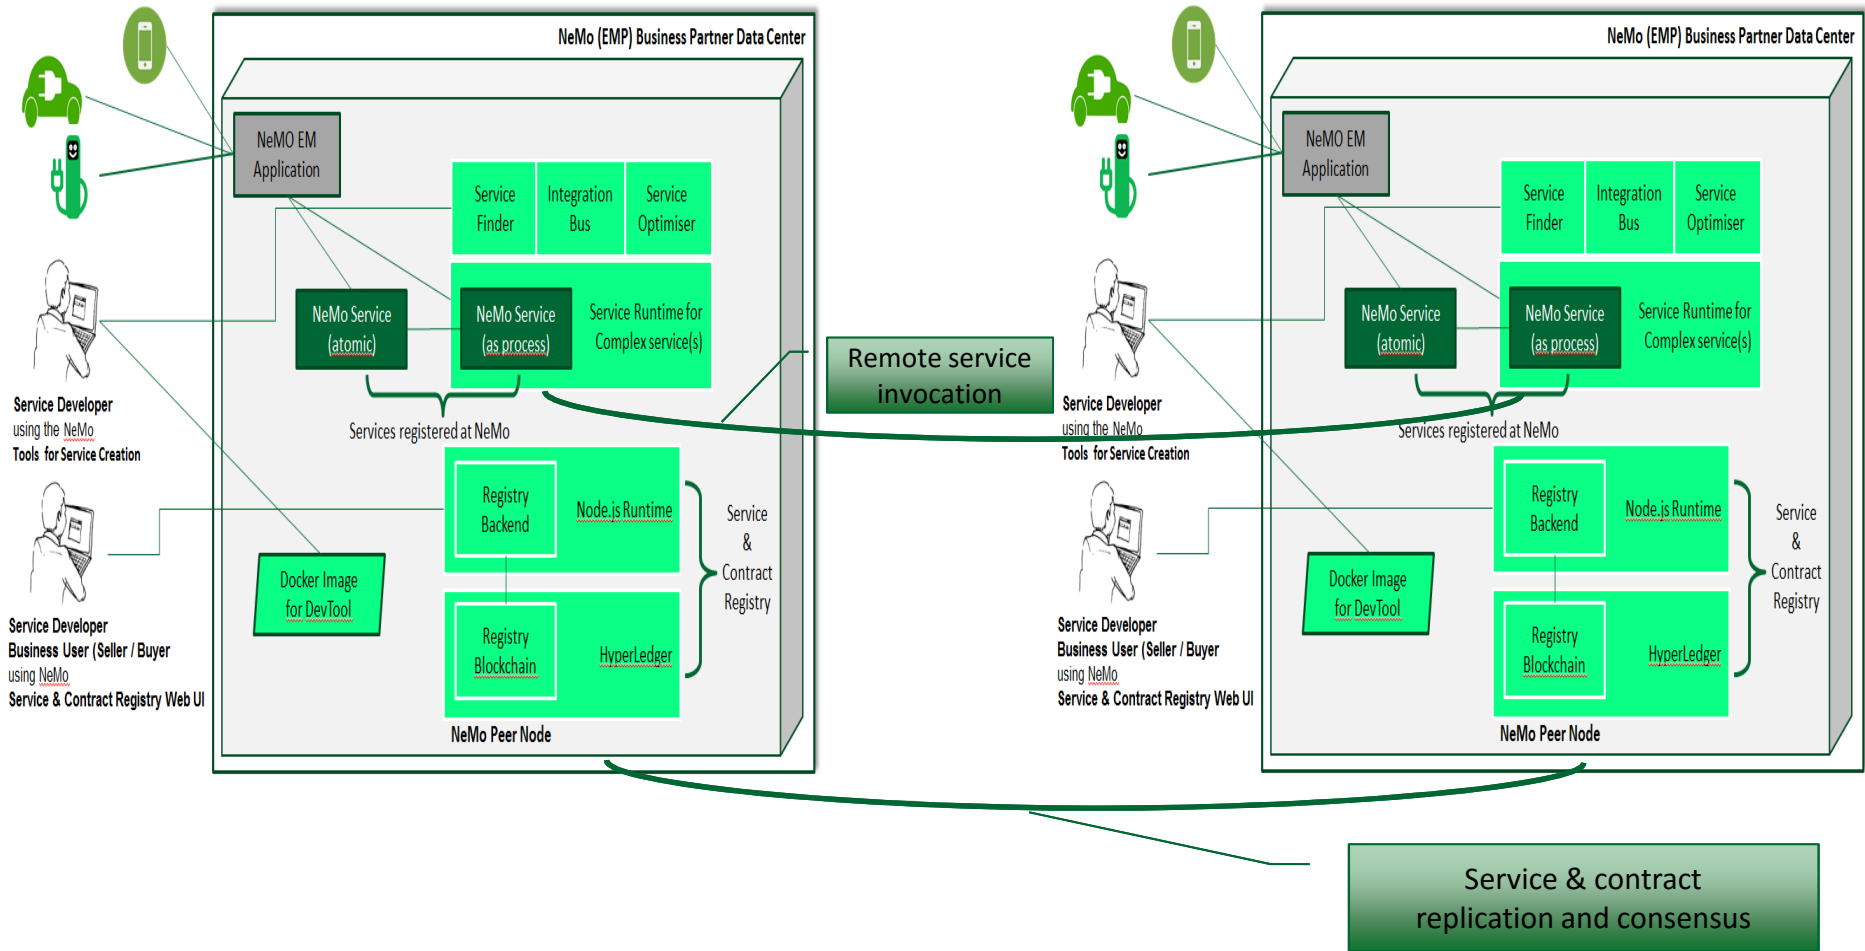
NeMo (EMP) Business Partner Data Center

NeMO EM Application

Service Finder

Integration Bus

Service Optimiser

NeMo Service (atomic)

NeMo Service (as process)

Service Runtime for Complex service(s)

Services registered at NeMo

Registry Backend

Node.js Runtime

Registry Blockchain

HyperLedger

Service & Contract Registry

Docker Image for DevTool

NeMo Peer Node

Service Developer using the NeMo Tools for Service Creation

Service Developer Business User (Seller / Buyer using NeMo Service & Contract Registry Web UI

Remote service invocation

NeMo (EMP) Business Partner Data Center

NeMO EM Application

Service Finder

Integration Bus

Service Optimiser

NeMo Service (atomic)

NeMo Service (as process)

Service Runtime for Complex service(s)

Services registered at NeMo

Registry Backend

Node.js Runtime

Registry Blockchain

HyperLedger

Service & Contract Registry

Docker Image for DevTool

NeMo Peer Node

Service Developer using the NeMo Tools for Service Creation

Service Developer Business User (Seller / Buyer using NeMo Service & Contract Registry Web UI

Service & contract replication and consensus